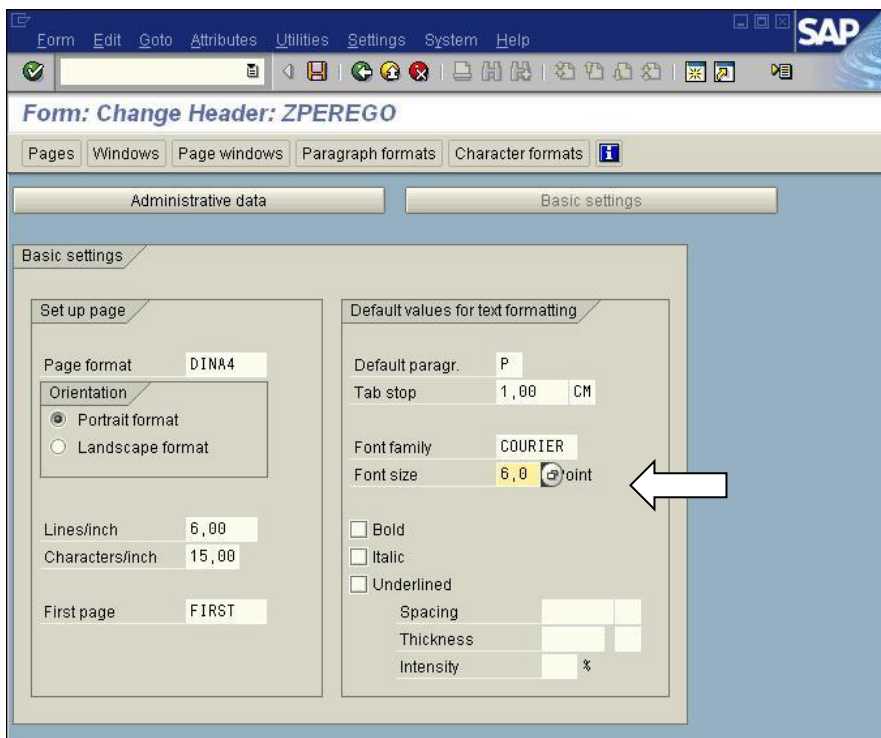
Form Edit Goto Attributes Utilities Settings System Help

SAP

Form: Change Header: ZPEREGO

Pages | Windows | Page windows | Paragraph formats | Character formats

Administrative data

Basic settings

Basic settings

Set up page

Page format DINA4

Orientation

Portrait format

Landscape format

Lines/inch 6,00

Characters/inch 15,00

First page FIRST

Default values for text formatting

Default paragr. P

Tab stop 1,00 CM

Font family COURIER

Font size 6,0 Point

Bold

Italic

Underlined

Spacing

Thickness

Intensity %